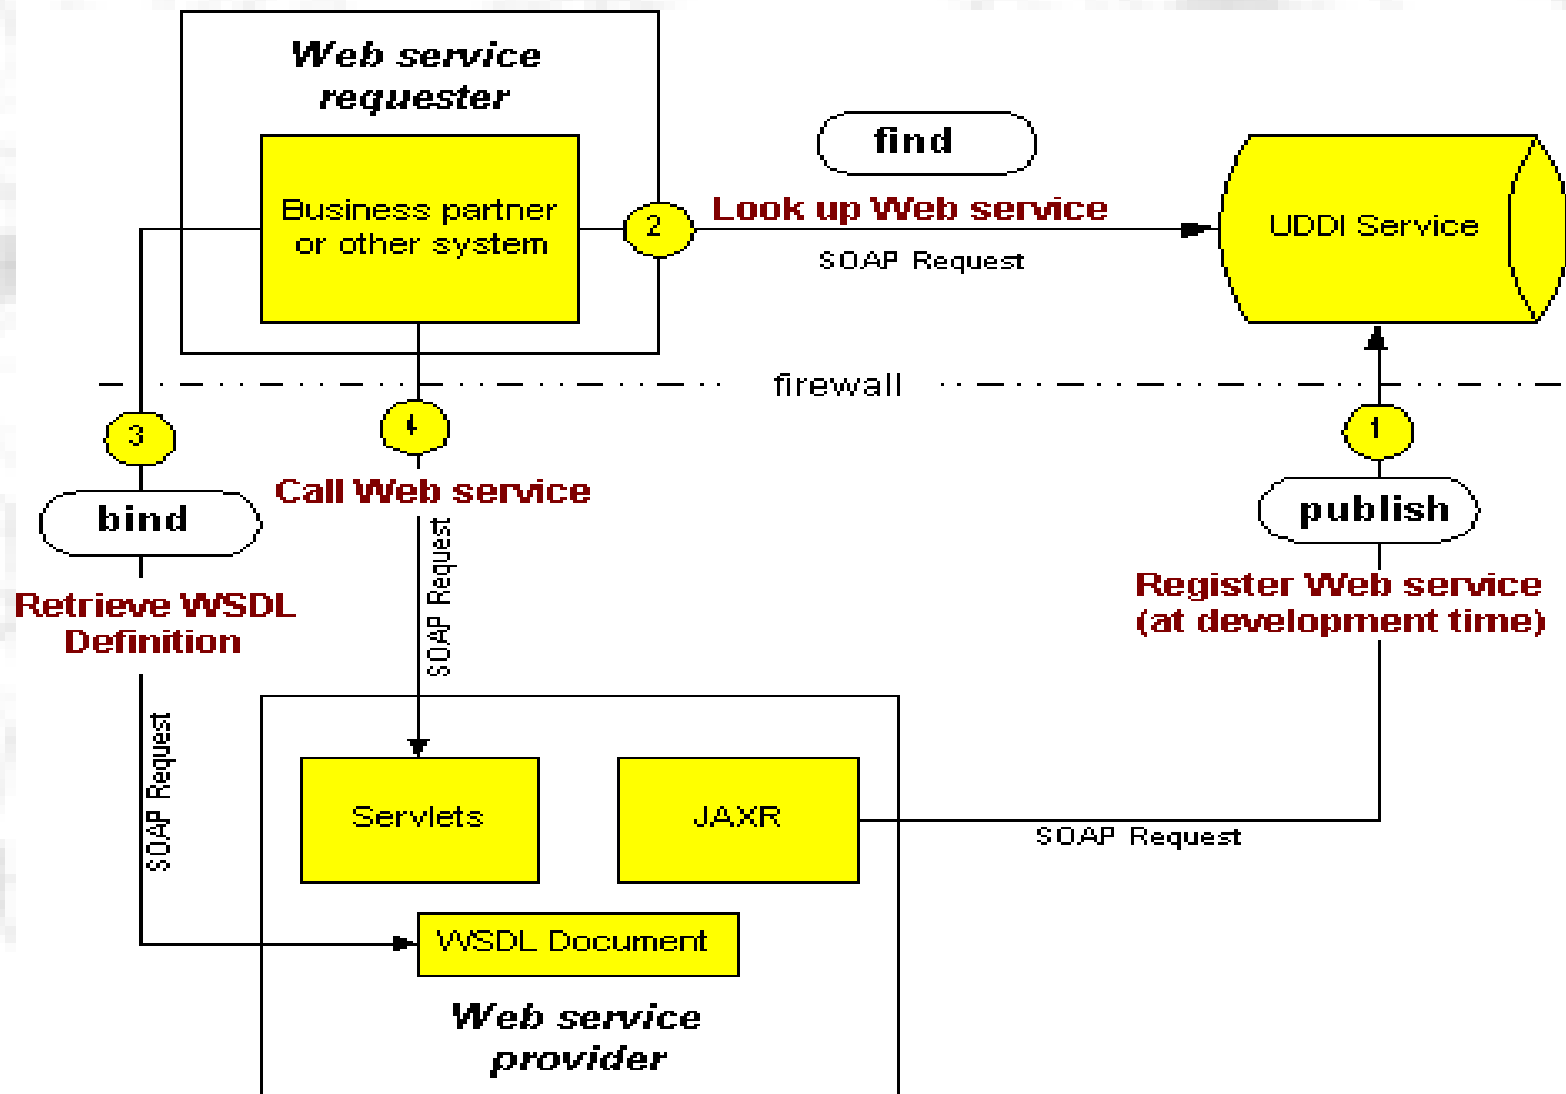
Web service requester

Business partner or other system

find

2

Look up Web service

SOAP Request

UDDI Service

firewall

3

4

1

bind

Call Web service

publish

Retrieve WSDL Definition

SOAP Request

Register Web service (at development time)

SOAP Request

Servlets

JAXR

SOAP Request

WSDL Document

Web service provider